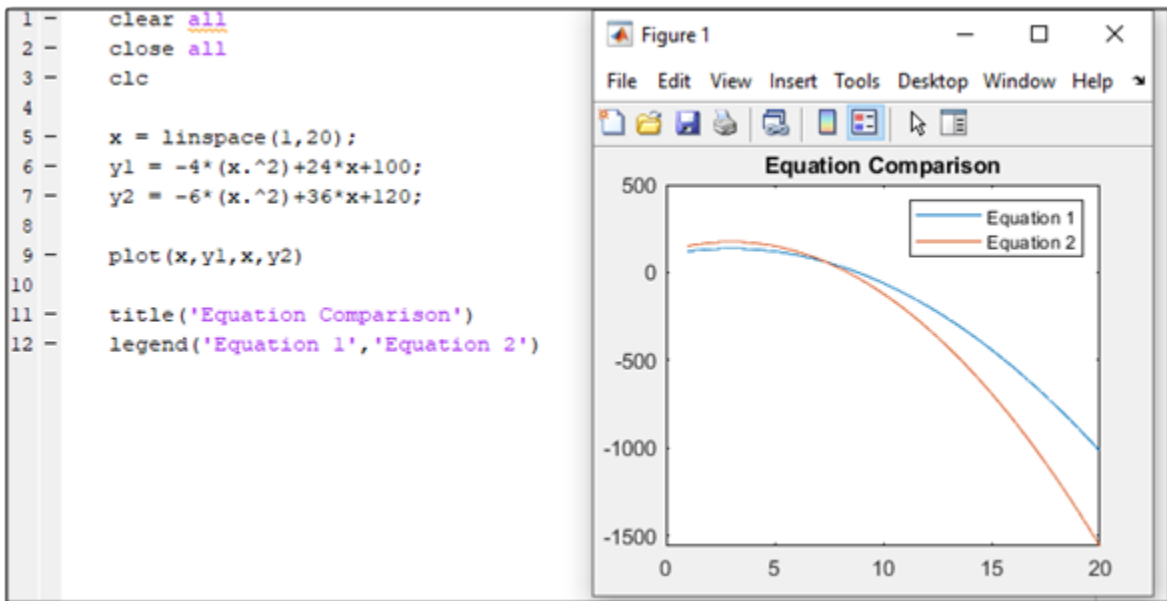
1 − clear all
2 − close all
3 − clc
4
5 − x = linspace(1,20);
6 − y1 = -4*(x.^2)+24*x+100;
7 − y2 = -6*(x.^2)+36*x+120;
8
9 − plot(x,y1,x,y2)
10
11 − title('Equation Comparison')
12 − legend('Equation 1','Equation 2')

Figure 1

File Edit View Insert Tools Desktop Window Help

Equation Comparison

Equation 1
Equation 2

500
0
-500
-1000
-1500

0 5 10 15 20